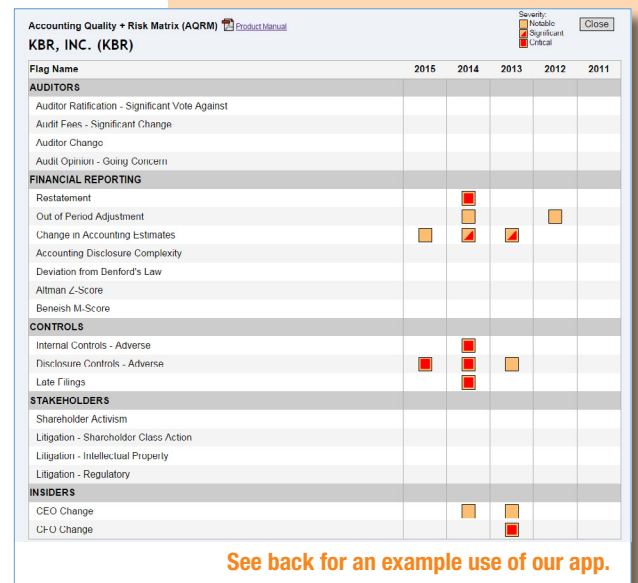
Accounting Quality + Risk Matrix (AQRM) Product Manual

KBR, INC. (KBR)

Severity:
Notable
Significant
Critical

Close

| Flag Name | 2015 | 2014 | 2013 | 2012 | 2011 |
|---|---|---|---|---|---|
| AUDITORS | | | | | |
| Auditor Ratification - Significant Vote Against | | | | | |
| Audit Fees - Significant Change | | | | | |
| Auditor Change | | | | | |
| Audit Opinion - Going Concern | | | | | |
| FINANCIAL REPORTING | | | | | |
| Restatement | | | | | |
| Out of Period Adjustment | | | | | |
| Change in Accounting Estimates | | | | | |
| Accounting Disclosure Complexity | | | | | |
| Deviation from Benford's Law | | | | | |
| Altman Z-Score | | | | | |
| Beneish M-Score | | | | | |
| CONTROLS | | | | | |
| Internal Controls - Adverse | | | | | |
| Disclosure Controls - Adverse | | | | | |
| Late Filings | | | | | |
| STAKEHOLDERS | | | | | |
| Shareholder Activism | | | | | |
| Litigation - Shareholder Class Action | | | | | |
| Litigation - Intellectual Property | | | | | |
| Litigation - Regulatory | | | | | |
| INSIDERS | | | | | |
| CEO Change | | | | | |
| CFO Change | | | | | |

See back for an example use of our app.